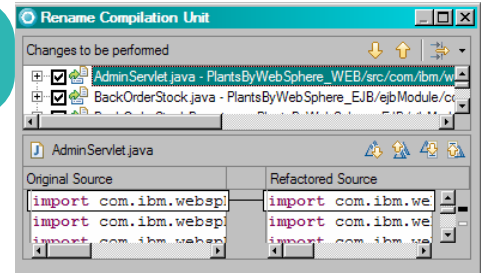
Rename Compilation Unit

Changes to be performed

AdminServlet.java - PlantsByWebSphere_WEB/src/com/ibm/w

BackOrderStock.java - PlantsByWebSphere_EJB/ejbModule/co

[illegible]

AdminServlet.java

Original Source

Refactored Source

import com.ibm.websph

import com.ibm.websph

import com.ibm.websph

import com.ibm.we

import com.ibm.we

import com.ibm.we